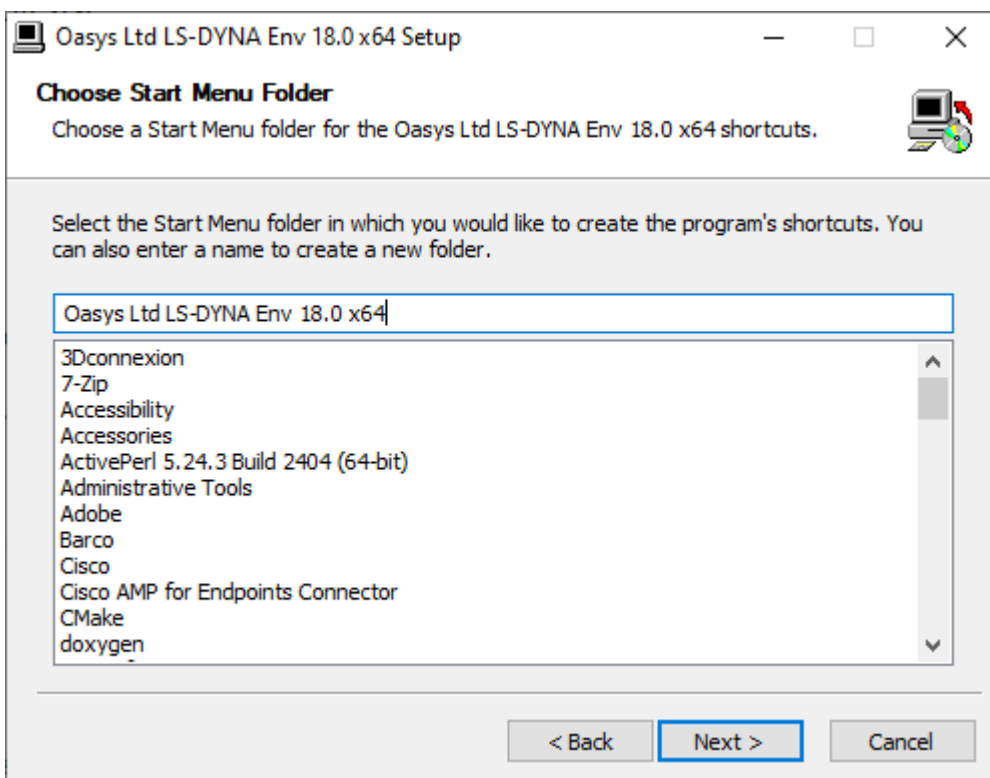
Oasys Ltd LS-DYNA Env 18.0 x64 Setup

Choose Start Menu Folder

Choose a Start Menu folder for the Oasys Ltd LS-DYNA Env 18.0 x64 shortcuts.

Select the Start Menu folder in which you would like to create the program's shortcuts. You can also enter a name to create a new folder.

Oasys Ltd LS-DYNA Env 18.0 x64

3Dconnexion
7-Zip
Accessibility
Accessories
ActivePerl 5.24.3 Build 2404 (64-bit)
Administrative Tools
Adobe
Barco
Cisco
Cisco AMP for Endpoints Connector
CMake
doxygen

< Back
Next >
Cancel